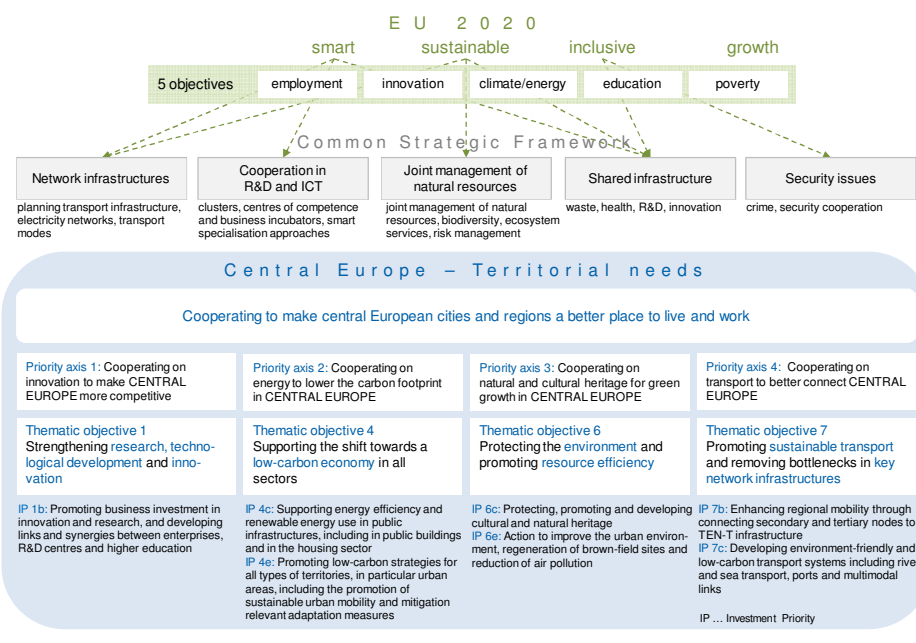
EU 2020

smart sustainable inclusive growth

5 objectives employment innovation climate/energy education poverty

Common Strategic Framework

Network infrastructures

planning transport infrastructure, electricity networks, transport modes

Cooperation in R&D and ICT

clusters, centres of competence and business incubators, smart specialisation approaches

Joint management of natural resources

joint management of natural resources, biodiversity, ecosystem services, risk management

Shared infrastructure

waste, health, R&D, innovation

Security issues

crime, security cooperation

Central Europe – Territorial needs

Cooperating to make central European cities and regions a better place to live and work

Priority axis 1: Cooperating on innovation to make CENTRAL EUROPE more competitive

Priority axis 2: Cooperating on energy to lower the carbon footprint in CENTRAL EUROPE

Priority axis 3: Cooperating on natural and cultural heritage for green growth in CENTRAL EUROPE

Priority axis 4: Cooperating on transport to better connect CENTRAL EUROPE

Thematic objective 1
Strengthening research, technological development and innovation

Thematic objective 4
Supporting the shift towards a low-carbon economy in all sectors

Thematic objective 6
Protecting the environment and promoting resource efficiency

Thematic objective 7
Promoting sustainable transport and removing bottlenecks in key network infrastructures

IP 1b: Promoting business investment in innovation and research, and developing links and synergies between enterprises, R&D centres and higher education

IP 4c: Supporting energy efficiency and renewable energy use in public infrastructures, including in public buildings and in the housing sector
IP 4e: Promoting low-carbon strategies for all types of territories, in particular urban areas, including the promotion of sustainable urban mobility and mitigation relevant adaptation measures

IP 6c: Protecting, promoting and developing cultural and natural heritage
IP 6e: Action to improve the urban environment, regeneration of brown-field sites and reduction of air pollution

IP 7b: Enhancing regional mobility through connecting secondary and tertiary nodes to TEN-T infrastructure
IP 7c: Developing environment-friendly and low-carbon transport systems including rive and sea transport, ports and multimodal links

IP … Investment Priority